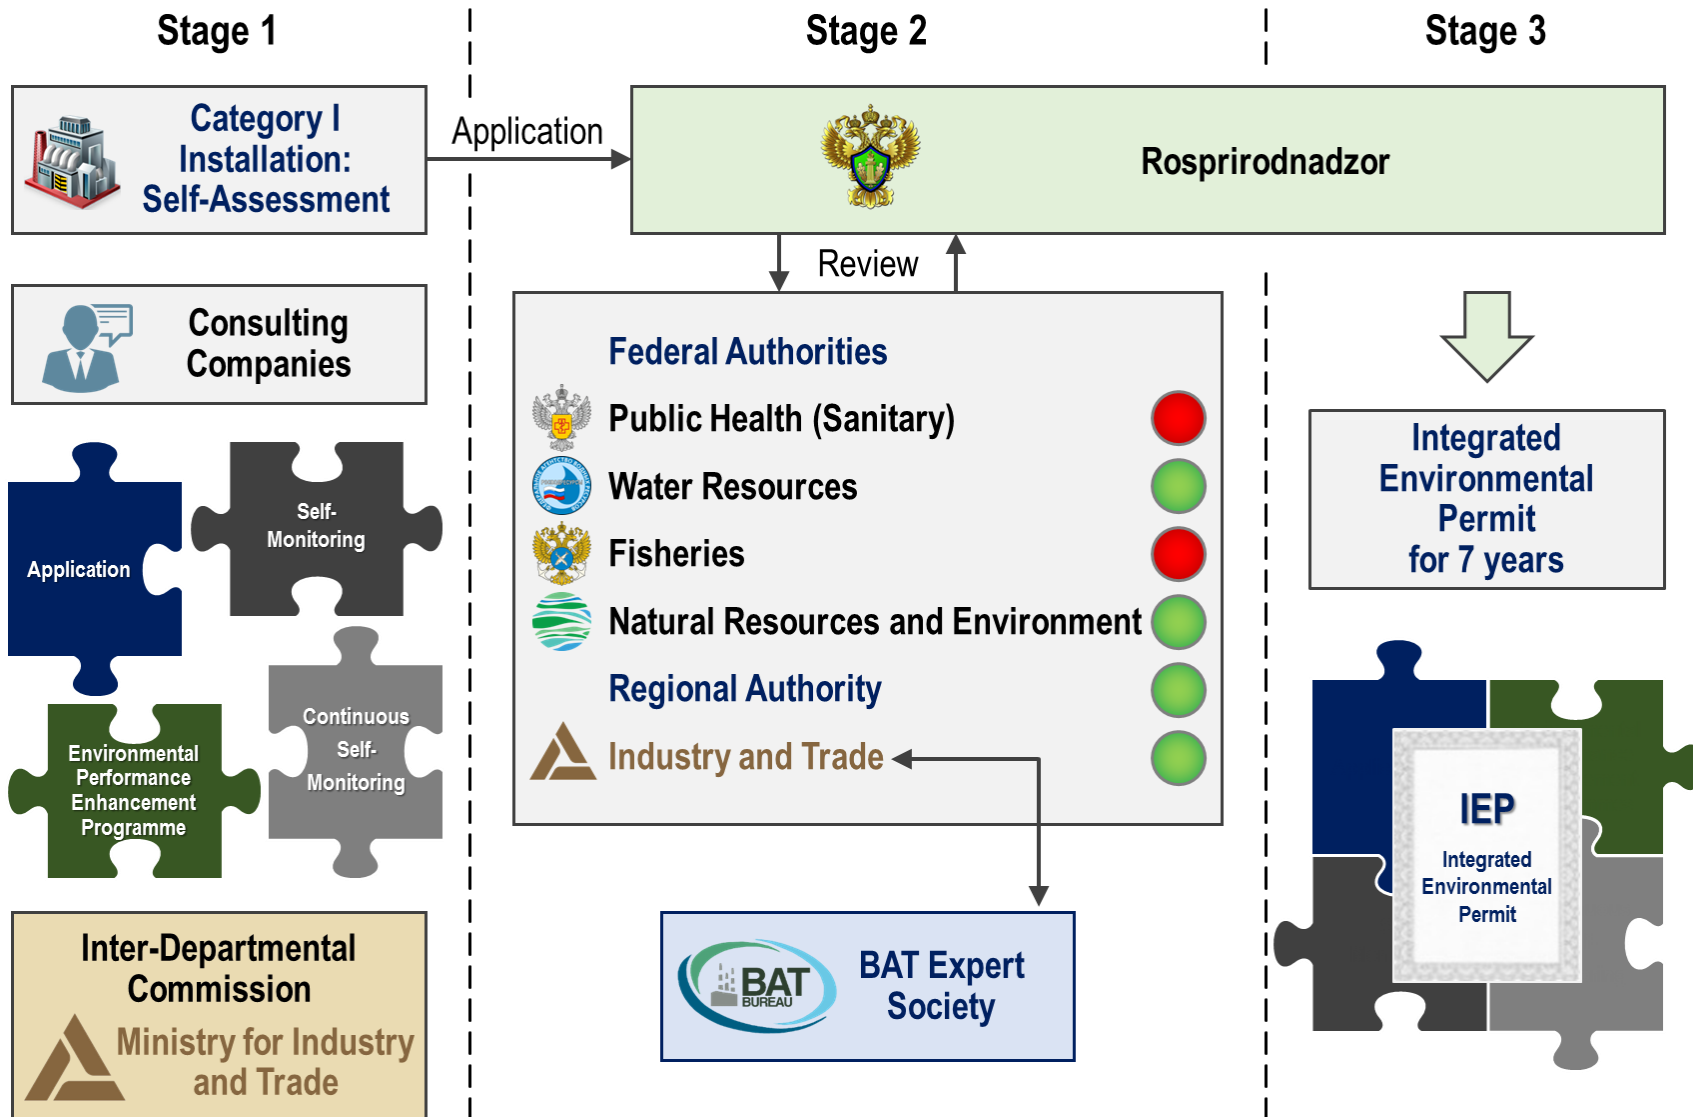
Stage 1

Stage 2

Stage 3

Category I Installation: Self-Assessment

Application

Rosprirodnadzor

Review

Consulting Companies

Federal Authorities

Public Health (Sanitary)

Water Resources

Fisheries

Natural Resources and Environment

Regional Authority

Industry and Trade

Integrated Environmental Permit for 7 years

Application

Self-Monitoring

Environmental Performance Enhancement Programme

Continuous Self-Monitoring

IEP

Integrated Environmental Permit

BAT BUREAU

BAT Expert Society

Inter-Departmental Commission

Ministry for Industry and Trade